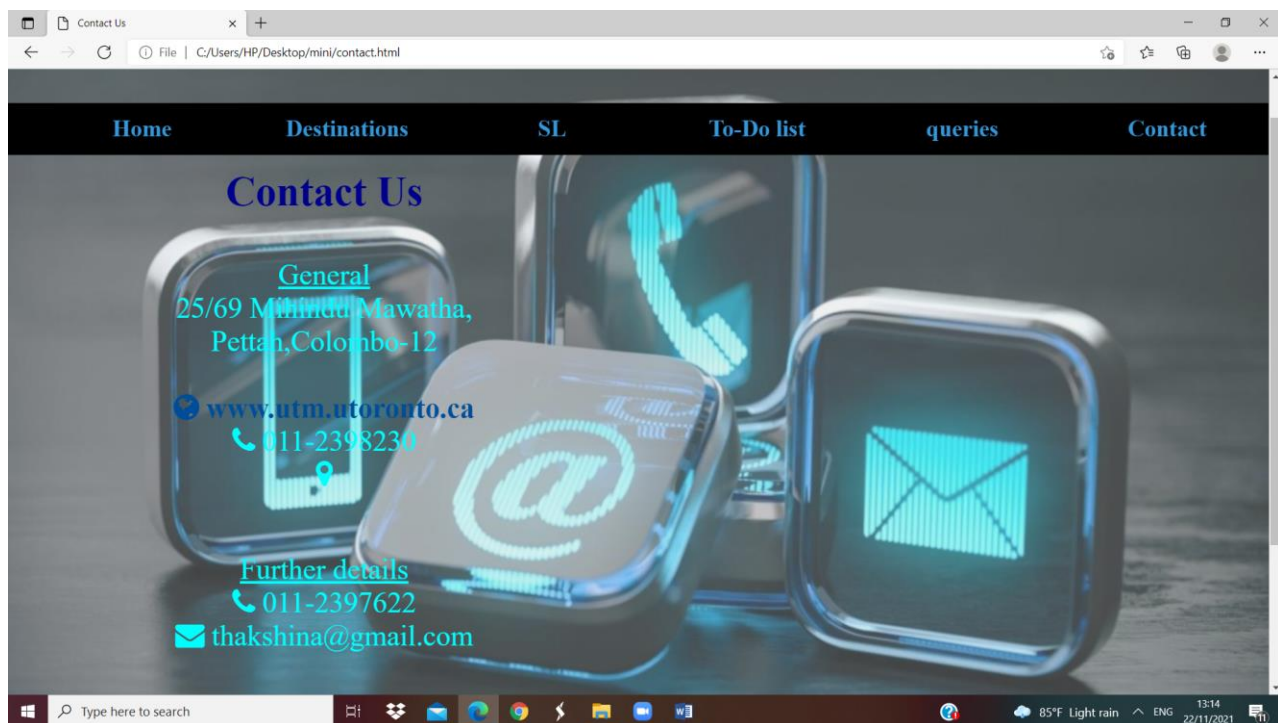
Contact Us
File | C:/Users/HP/Desktop/mini/contact.html

Home Destinations SL To-Do list queries Contact

Contact Us

General
25/69 Milindu Mawatha,
Pettah,Colombo-12

www.utm.utoronto.ca
011-2398230

Further details
011-2397622
thakshina@gmail.com

Type here to search
85°F Light rain ENG 13:14 22/11/2021